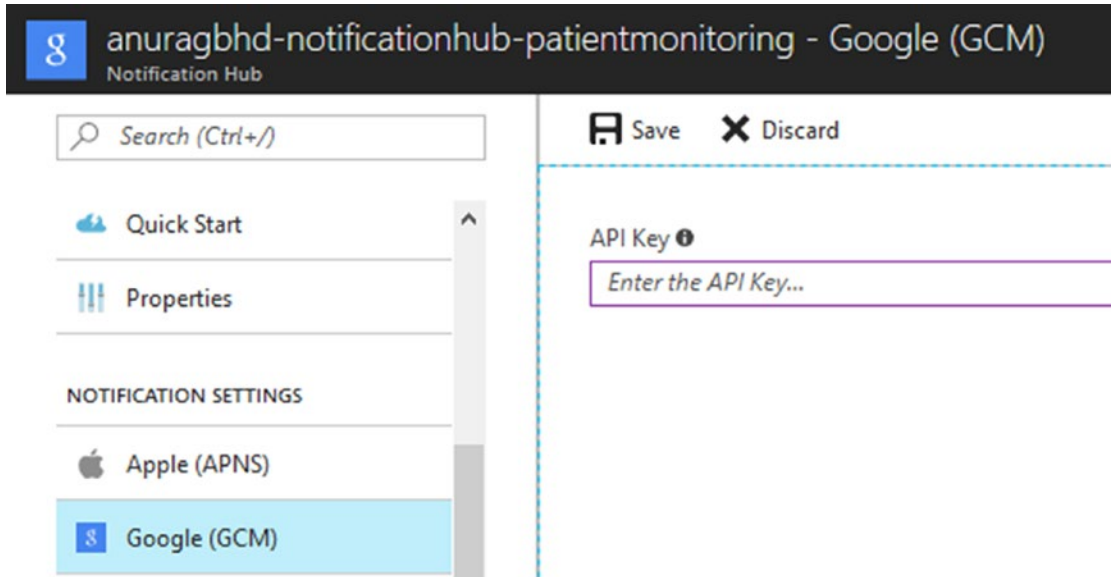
g anuragbhd-notificationhub-patientmonitoring - Google (GCM)
Notification Hub

Search (Ctrl+/)

Save Discard

Quick Start

Properties

NOTIFICATION SETTINGS

Apple (APNS)

g Google (GCM)

API Key

Enter the API Key...